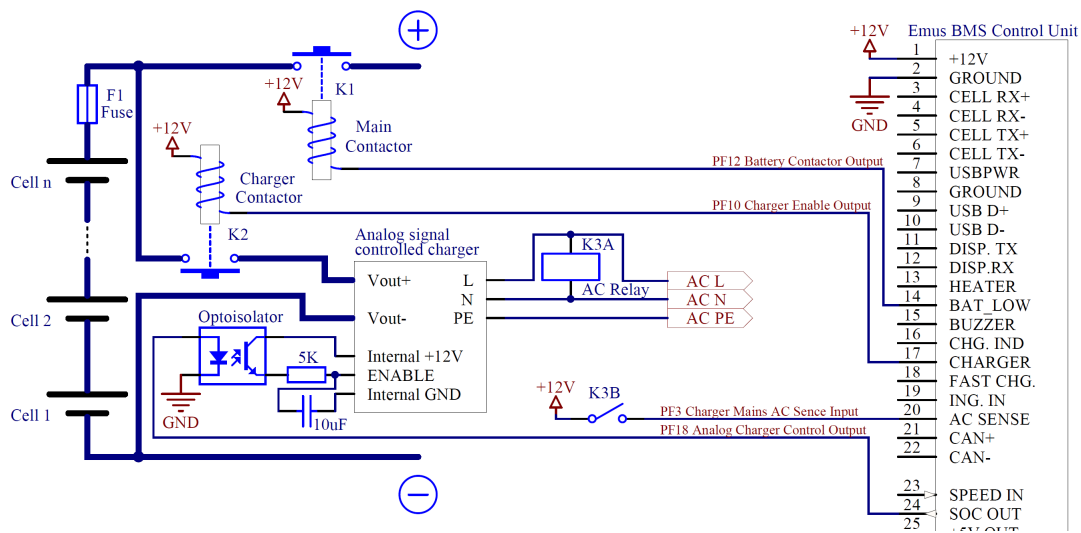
Emus BMS Control Unit

+12V

F1
Fuse

+12V
K1
Main
Contactor

+12V
Charger
Contactor
K2

Cell n
Cell 2
Cell 1

Analog signal
controlled charger
Vout+
Vout-
L
N
PE
Internal +12V
ENABLE
Internal GND

K3A
AC Relay
AC L
AC N
AC PE

Optoisolator
5K
GND
10uF

+12V
K3B

PF12 Battery Contactor Output
PF10 Charger Enable Output
PF3 Charger Mains AC Sence Input
PF18 Analog Charger Control Output

+12V
GND

| | |
|---|---|
| 1 | +12V |
| 2 | GROUND |
| 3 | CELL RX+ |
| 4 | CELL RX- |
| 5 | CELL TX+ |
| 6 | CELL TX- |
| 7 | USBPWR |
| 8 | GROUND |
| 9 | USB D+ |
| 10 | USB D- |
| 11 | DISP. TX |
| 12 | DISP.RX |
| 13 | HEATER |
| 14 | BAT_LOW |
| 15 | BUZZER |
| 16 | CHG. IND |
| 17 | CHARGER |
| 18 | FAST CHG. |
| 19 | ING. IN |
| 20 | AC SENSE |
| 21 | CAN+ |
| 22 | CAN- |
| 23 | SPEED IN |
| 24 | SOC OUT |
| 25 | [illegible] |